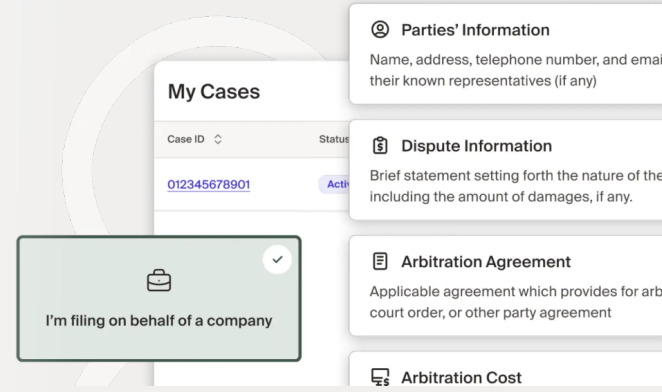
My Cases

Case ID

Status

012345678901

Activ

I'm filing on behalf of a company

Parties' Information

Name, address, telephone number, and emai their known representatives (if any)

Dispute Information

Brief statement setting forth the nature of the including the amount of damages, if any.

Arbitration Agreement

Applicable agreement which provides for arb court order, or other party agreement

Arbitration Cost